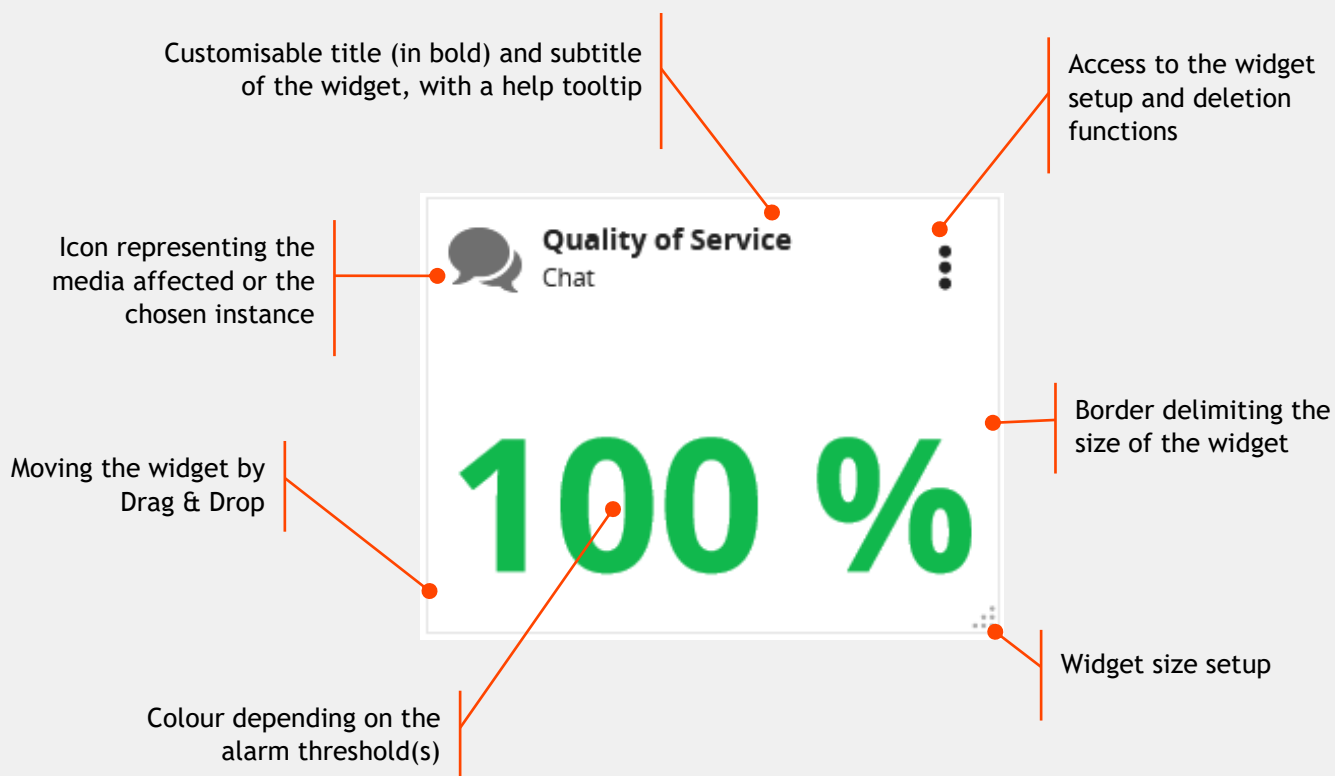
Customisable title (in bold) and subtitle of the widget, with a help tooltip

Access to the widget setup and deletion functions

Icon representing the media affected or the chosen instance

Quality of Service
Chat

100 %

Border delimiting the size of the widget

Moving the widget by Drag & Drop

Widget size setup

Colour depending on the alarm threshold(s)